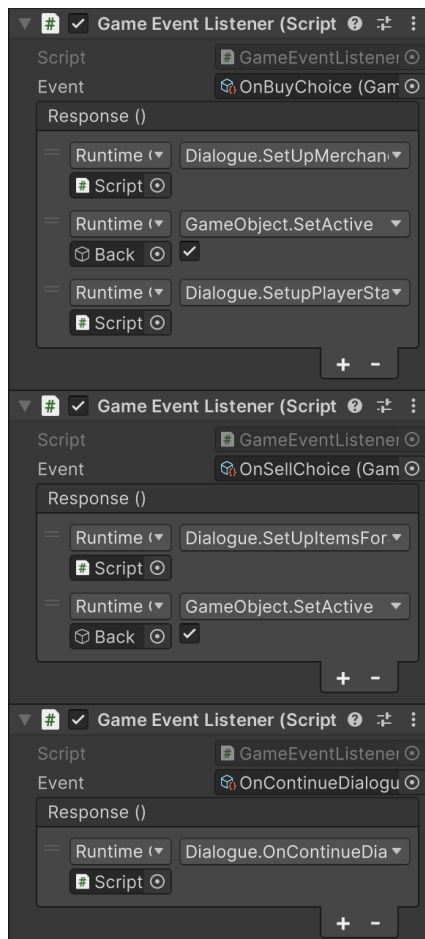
Game Event Listener (Script

Script GameEventListener
Event OnBuyChoice (Gam

Response ()

Runtime ( Dialogue.SetUpMerchan
Script

Runtime ( GameObject.SetActive
Back

Runtime ( Dialogue.SetupPlayerSta
Script

+ -

Game Event Listener (Script

Script GameEventListener
Event OnSellChoice (Gam

Response ()

Runtime ( Dialogue.SetUpItemsFor
Script

Runtime ( GameObject.SetActive
Back

+ -

Game Event Listener (Script

Script GameEventListener
Event OnContinueDialogu

Response ()

Runtime ( Dialogue.OnContinueDia
Script

+ -